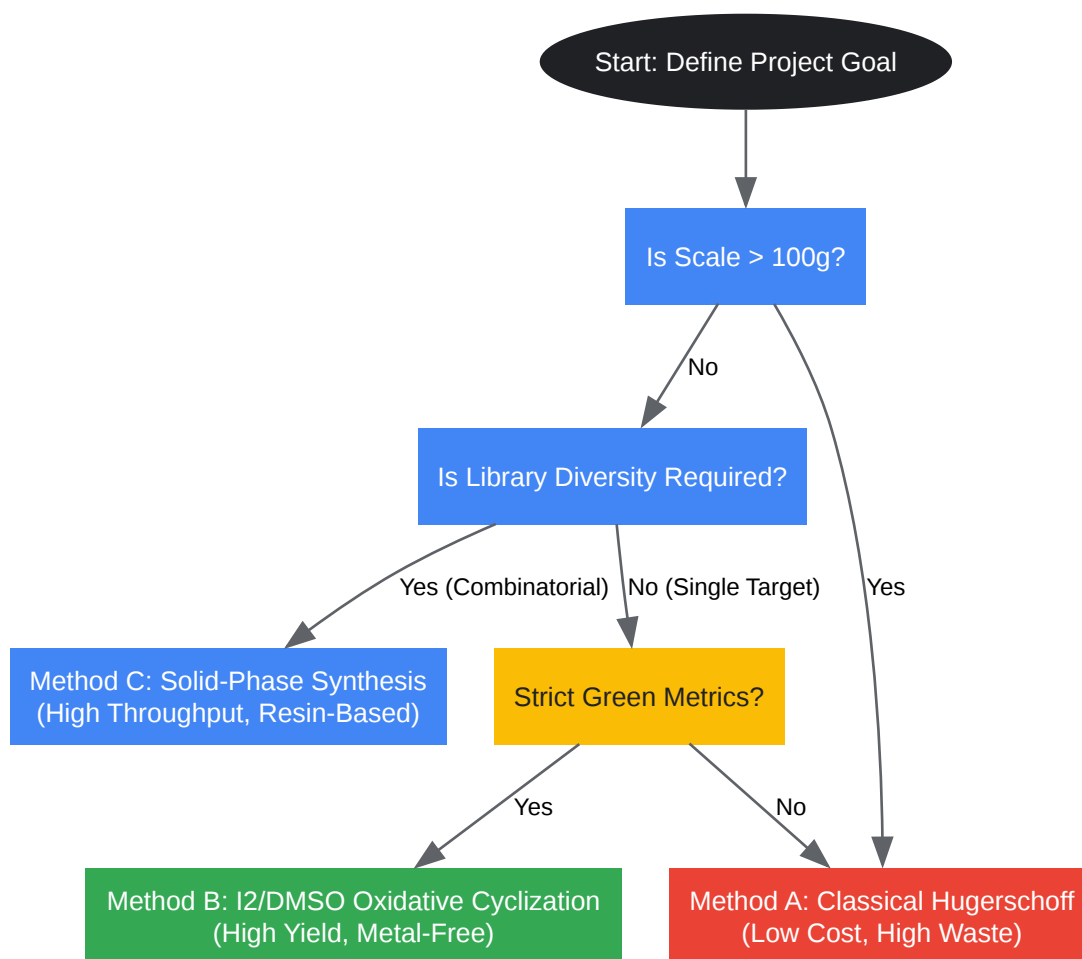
Start: Define Project Goal

Is Scale > 100g?

No

Yes

Is Library Diversity Required?

Yes (Combinatorial)

No (Single Target)

Method C: Solid-Phase Synthesis (High Throughput, Resin-Based)

Strict Green Metrics?

Yes

No

Method B: I2/DMSO Oxidative Cyclization (High Yield, Metal-Free)

Method A: Classical Hugerschoff (Low Cost, High Waste)